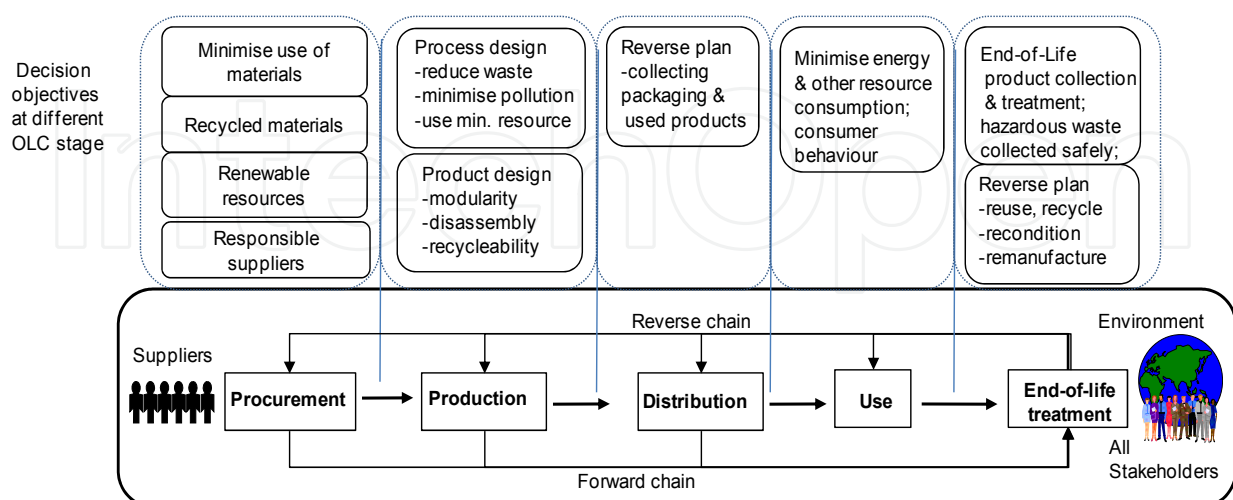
Decision objectives at different OLC stage

Minimise use of materials

Recycled materials

Renewable resources

Responsible suppliers

Process design
-reduce waste
-minimise pollution
-use min. resource

Product design
-modularity
-disassembly
-recycleability

Reverse plan
-collecting packaging & used products

Minimise energy & other resource consumption; consumer behaviour

End-of-Life product collection & treatment; hazardous waste collected safely;

Reverse plan
-reuse, recycle
-recondition
-remanufacture

Reverse chain

Environment

Suppliers

Procurement

Production

Distribution

Use

End-of-life treatment

All Stakeholders

Forward chain